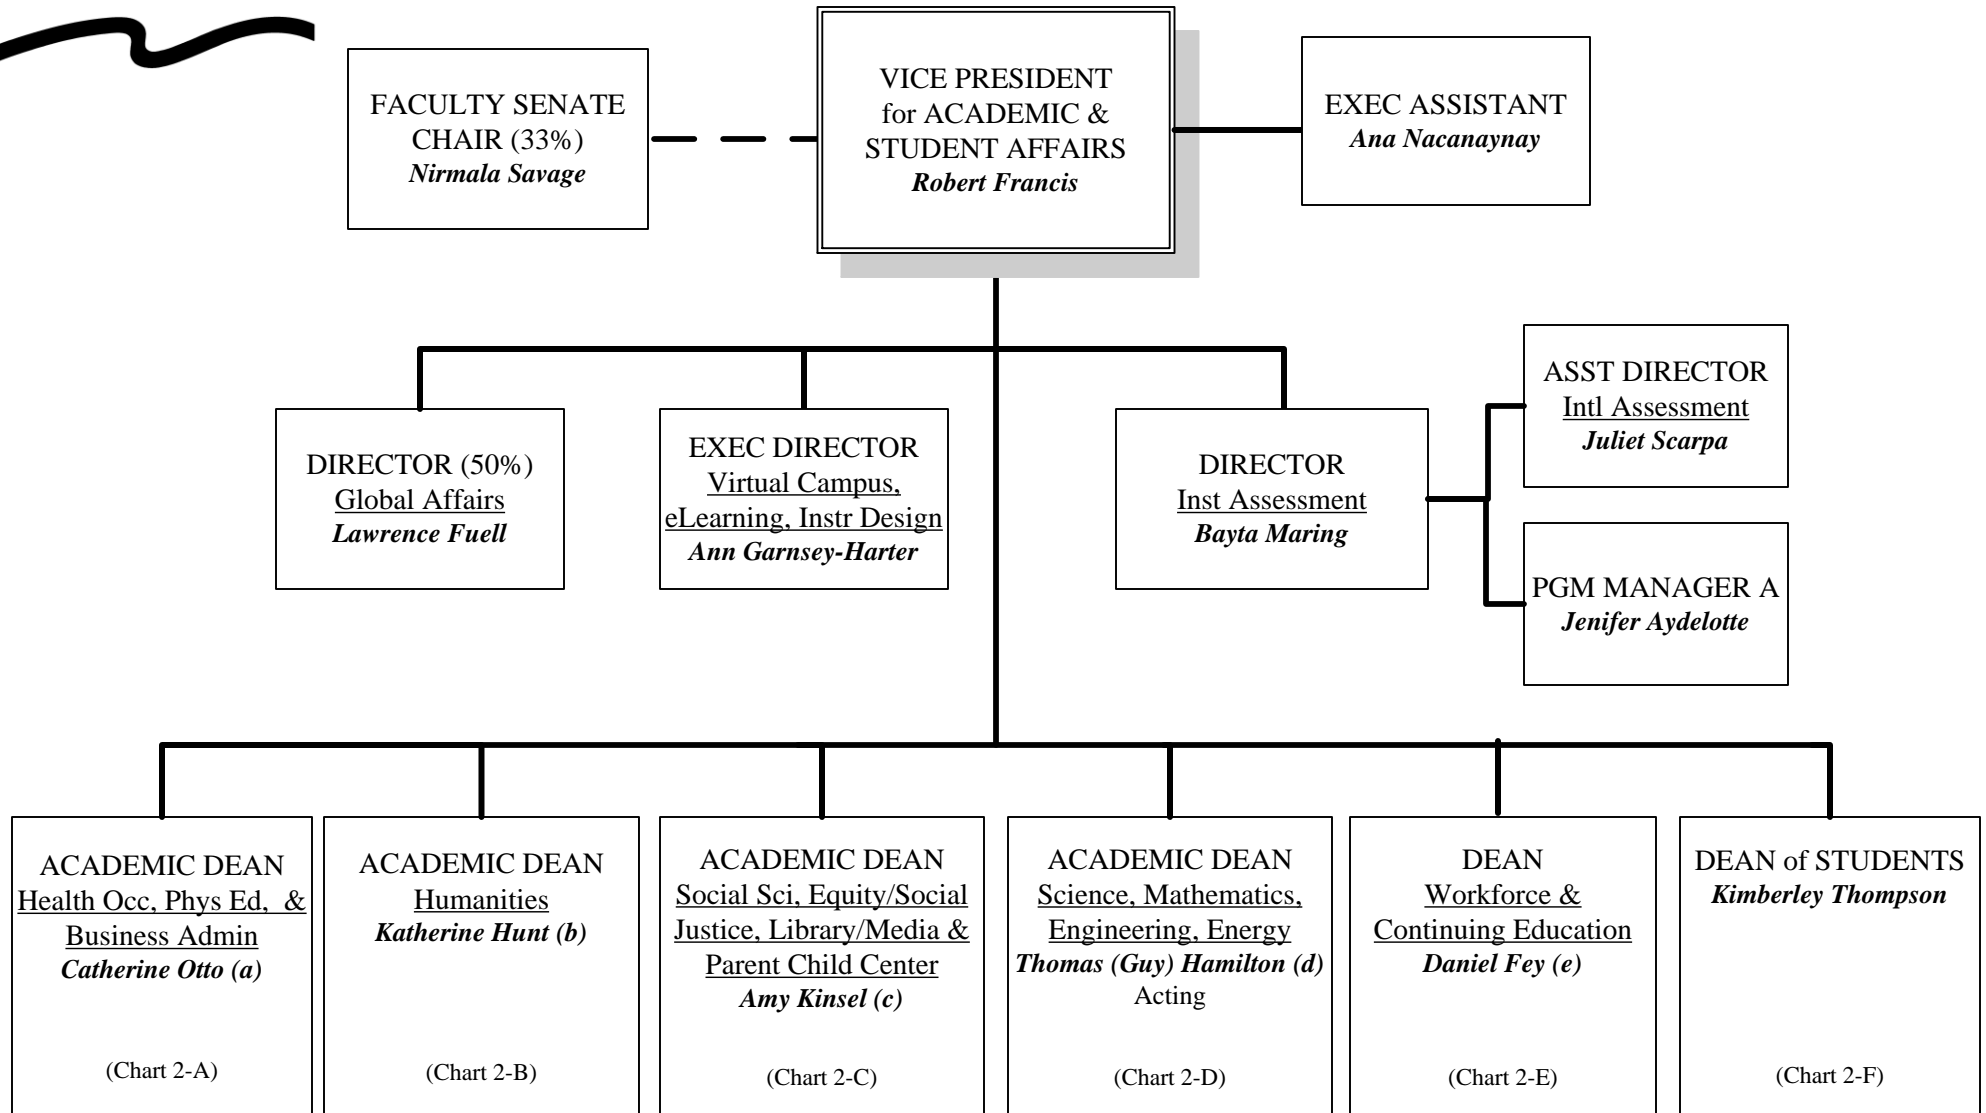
FACULTY SENATE CHAIR (33%)
Nirmala Savage

VICE PRESIDENT for ACADEMIC & STUDENT AFFAIRS
Robert Francis

EXEC ASSISTANT
Ana Nacanaynay

DIRECTOR (50%)
Global Affairs
Lawrence Fuell

EXEC DIRECTOR
Virtual Campus, eLearning, Instr Design
Ann Garnsey-Harter

DIRECTOR
Inst Assessment
Bayta Maring

ASST DIRECTOR
Intl Assessment
Juliet Scarpa

PGM MANAGER A
Jenifer Aydelotte

ACADEMIC DEAN
Health Occ, Phys Ed, & Business Admin
Catherine Otto (a)
(Chart 2-A)

ACADEMIC DEAN
Humanities
Katherine Hunt (b)
(Chart 2-B)

ACADEMIC DEAN
Social Sci, Equity/Social Justice, Library/Media & Parent Child Center
Amy Kinsel (c)
(Chart 2-C)

ACADEMIC DEAN
Science, Mathematics, Engineering, Energy
Thomas (Guy) Hamilton (d)
Acting
(Chart 2-D)

DEAN
Workforce & Continuing Education
Daniel Fey (e)
(Chart 2-E)

DEAN of STUDENTS
Kimberley Thompson
(Chart 2-F)